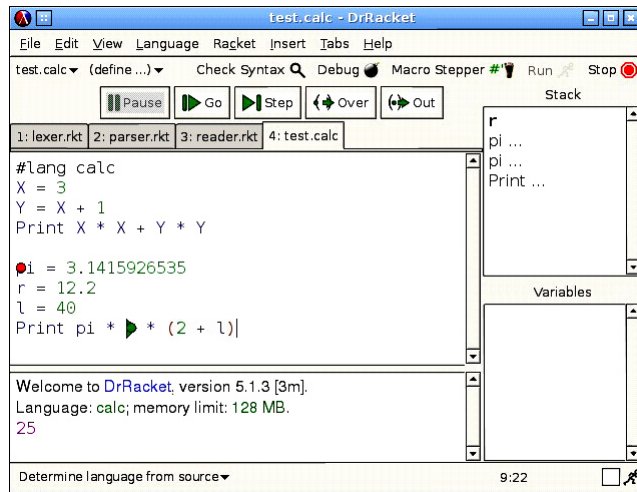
test.calc - DrRacket

File Edit View Language Racket Insert Tabs Help

test.calc (define ...) Check Syntax Debug Macro Stepper Run Stop

Pause Go Step Over Out

1: lexer.rkt 2: parser.rkt 3: reader.rkt 4: test.calc

#lang calc
X = 3
Y = X + 1
Print X * X + Y * Y

pi = 3.1415926535
r = 12.2
l = 40
Print pi * * (2 + l)

Stack
r
pi ...
pi ...
Print ...

Variables

Welcome to DrRacket, version 5.1.3 [3m].
Language: calc; memory limit: 128 MB.
25

Determine language from source

9:22